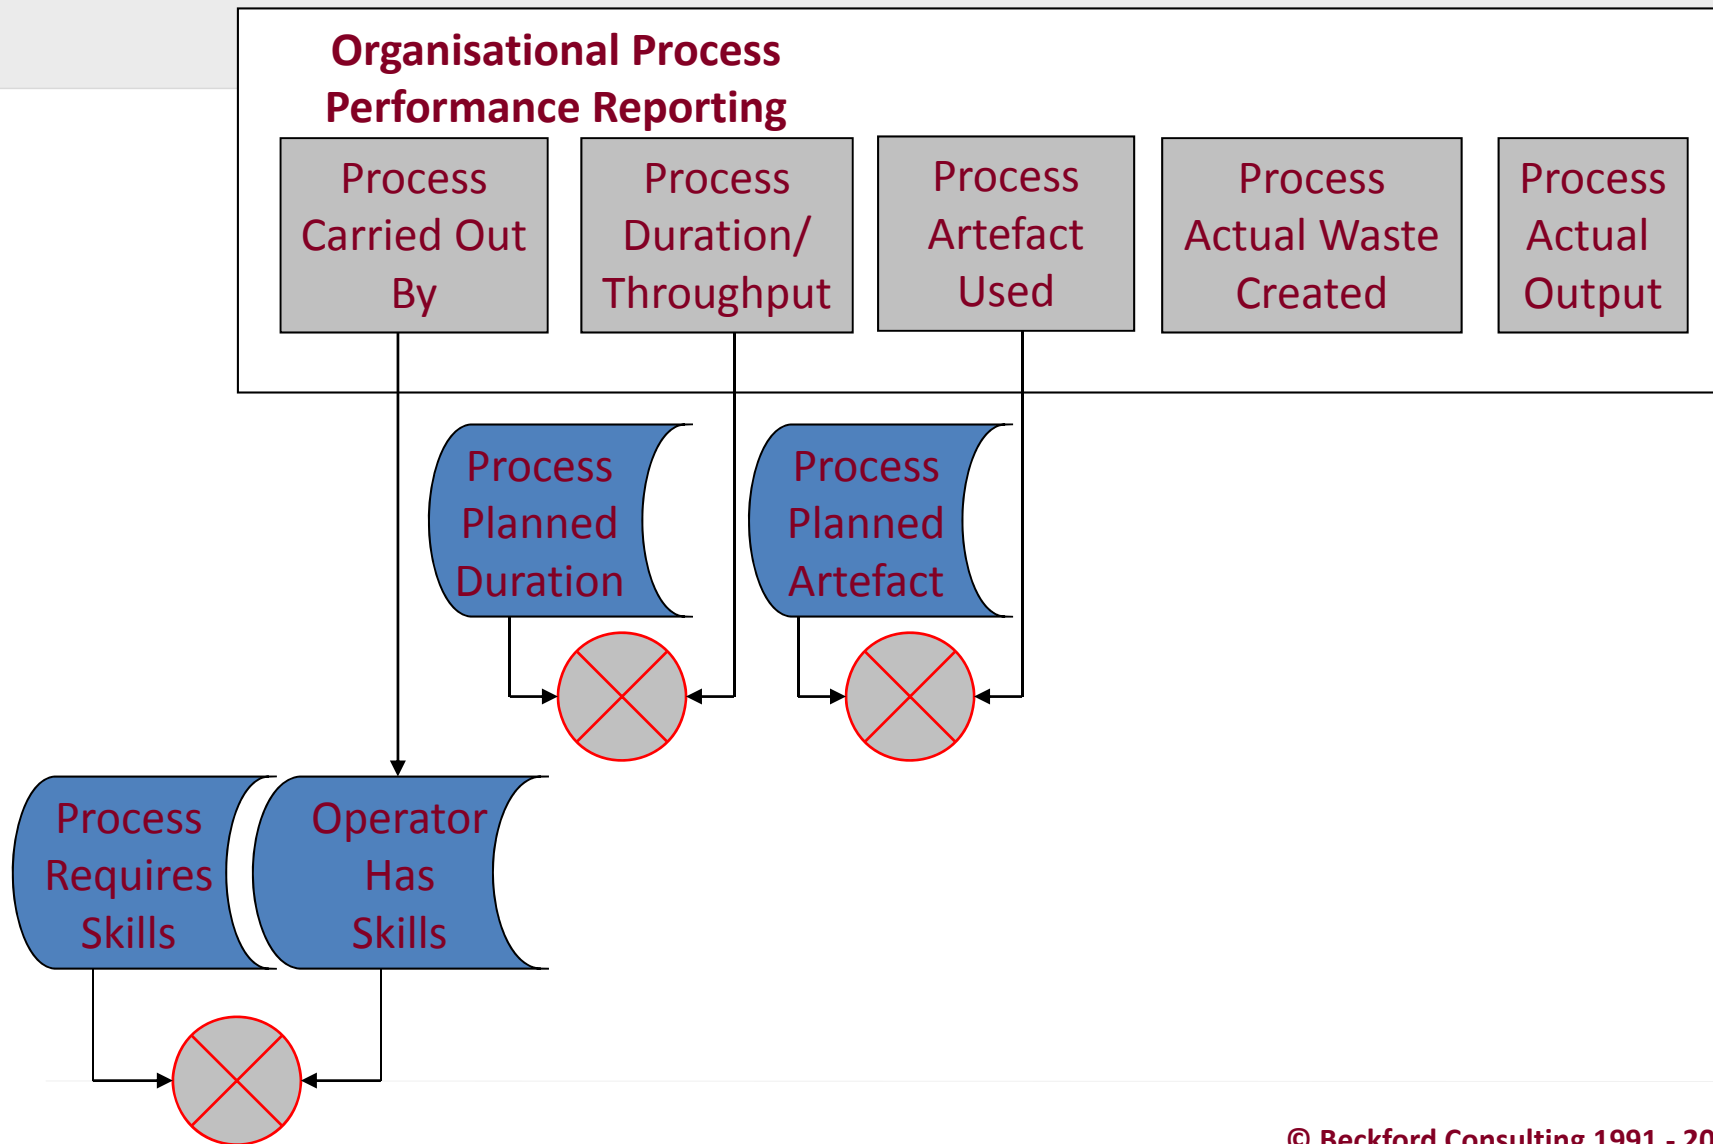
Organisational Process Performance Reporting

Process Carried Out By

Process Duration/ Throughput

Process Artefact Used

Process Actual Waste Created

Process Actual Output

Process Planned Duration

Process Planned Artefact

Process Requires Skills

Operator Has Skills

© Beckford Consulting 1991 - 20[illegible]